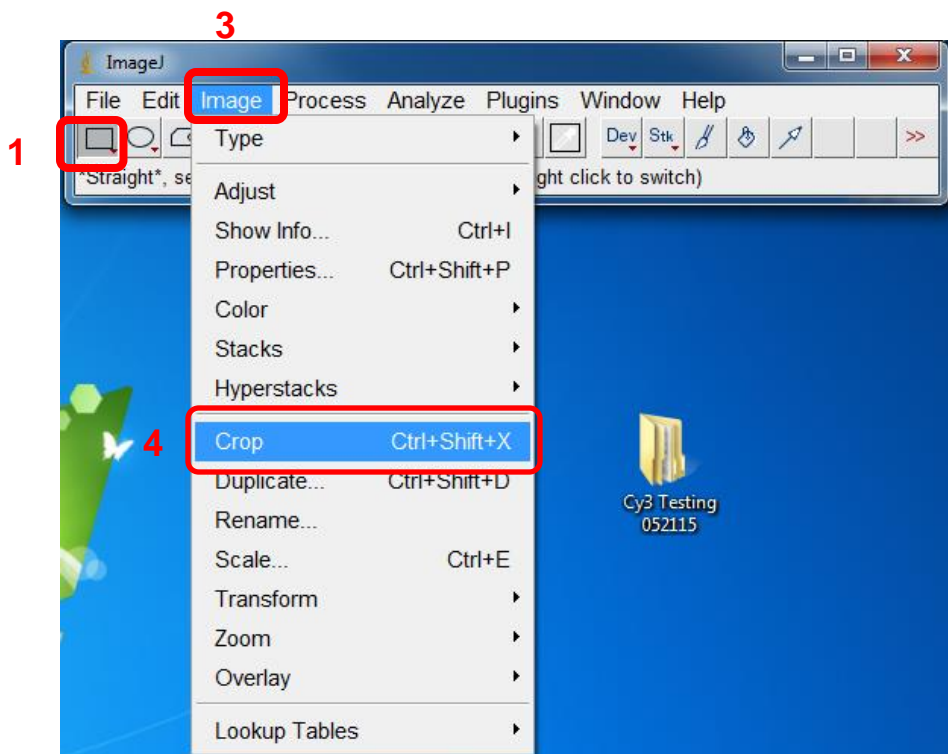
3

ImageJ

File Edit Image Process Analyze Plugins Window Help

1

Dev Stk >>

*Straight*, se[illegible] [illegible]ght click to switch)

Type
Adjust
Show Info... Ctrl+I
Properties... Ctrl+Shift+P
Color
Stacks
Hyperstacks

4

Crop Ctrl+Shift+X
Duplicate... Ctrl+Shift+D
Rename...
Scale... Ctrl+E
Transform
Zoom
Overlay
Lookup Tables

Cy3 Testing 052115